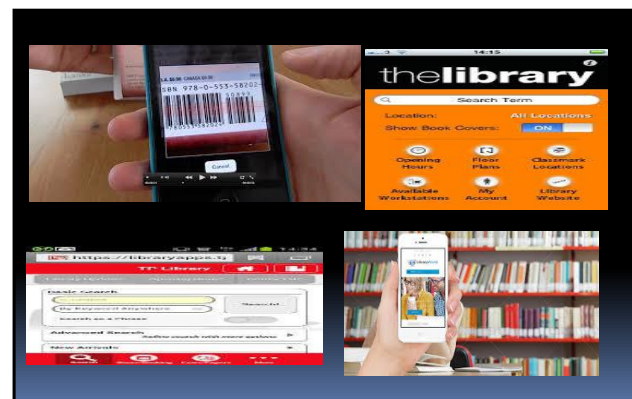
ISBN 978-0-553-58202-

Cancel

14:15

thelibrary

Search Term

Location: All Locations

Show Book Covers: ON

Opening Hours

Floor Plans

Classmark Locations

Available Workstations

My Account

Library Website

https://libraryapps.t

TP Library

Basic Search

Search

Advanced Search

Refine search with more options

New Arrivals